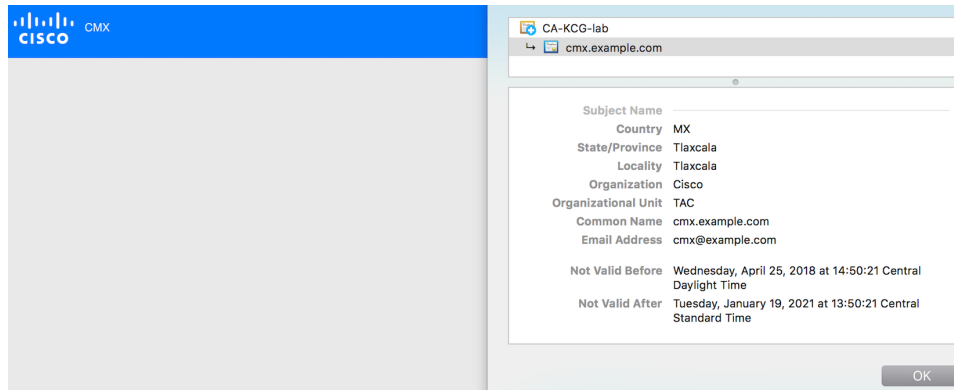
cisco CMX

CA-KCG-lab
↳ cmx.example.com

Subject Name
Country MX
State/Province Tlaxcala
Locality Tlaxcala
Organization Cisco
Organizational Unit TAC
Common Name cmx.example.com
Email Address cmx@example.com

Not Valid Before Wednesday, April 25, 2018 at 14:50:21 Central Daylight Time
Not Valid After Tuesday, January 19, 2021 at 13:50:21 Central Standard Time

OK